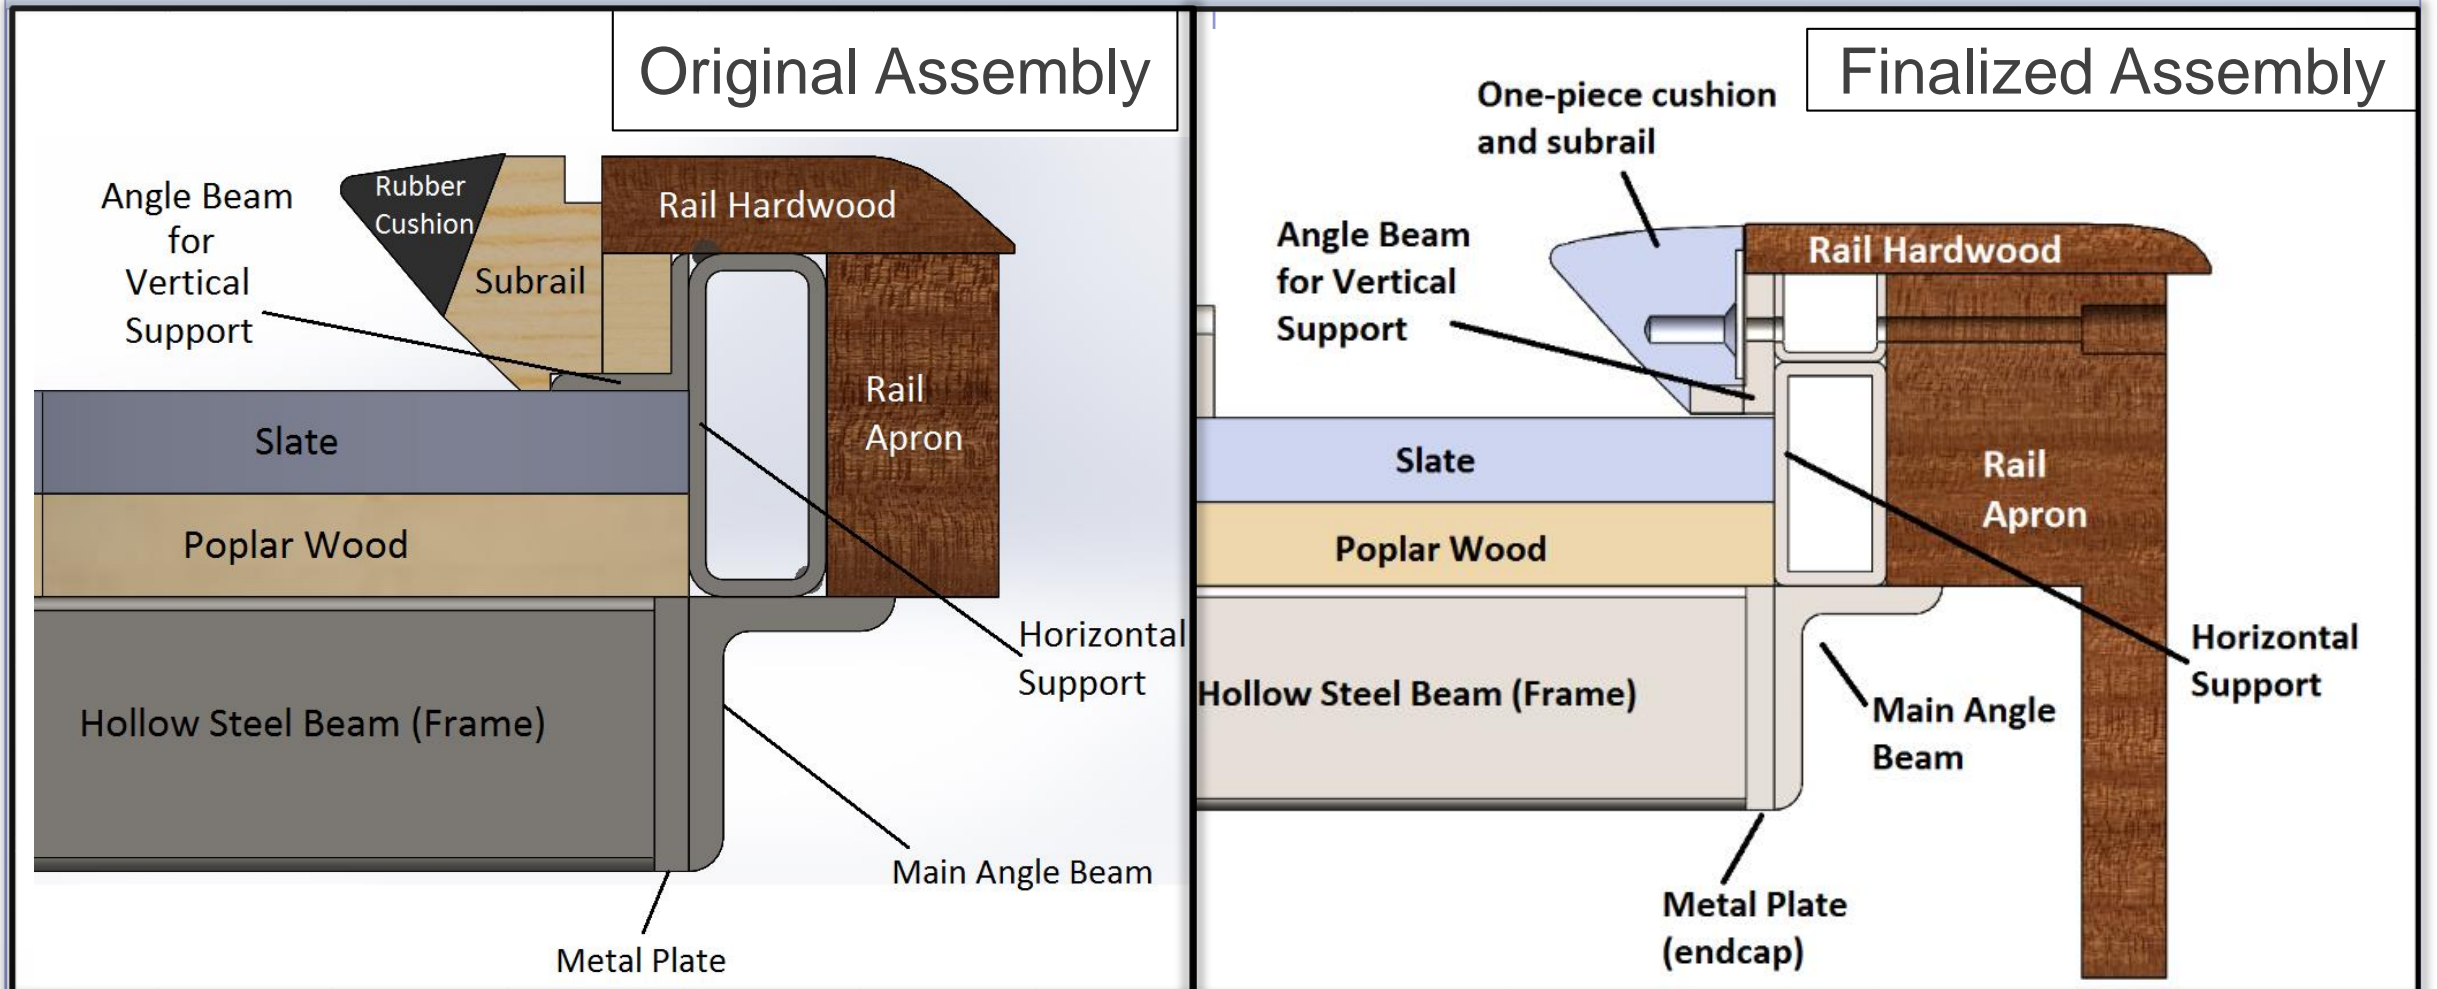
Original Assembly

Angle Beam for Vertical Support

Rubber Cushion

Subrail

Rail Hardwood

Rail Apron

Slate

Poplar Wood

Hollow Steel Beam (Frame)

Horizontal Support

Main Angle Beam

Metal Plate

Finalized Assembly

One-piece cushion and subrail

Angle Beam for Vertical Support

Rail Hardwood

Slate

Poplar Wood

Rail Apron

Hollow Steel Beam (Frame)

Horizontal Support

Main Angle Beam

Metal Plate (endcap)